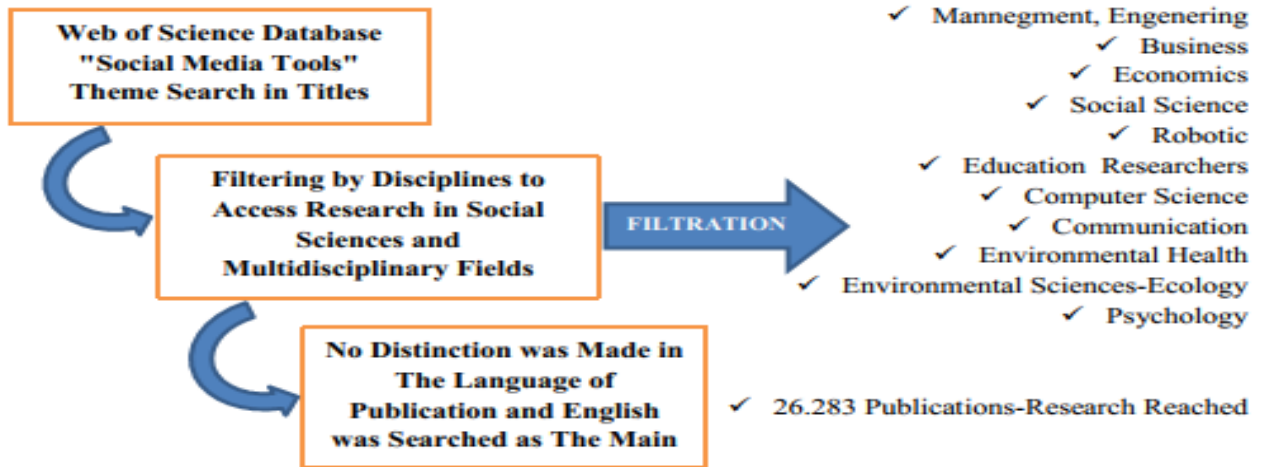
Web of Science Database "Social Media Tools" Theme Search in Titles

Filtering by Disciplines to Access Research in Social Sciences and Multidisciplinary Fields

FILTRATION

✓ Mannegment, Engenering
✓ Business
✓ Economics
✓ Social Science
✓ Robotic
✓ Education Researchers
✓ Computer Science
✓ Communication
✓ Environmental Health
✓ Environmental Sciences-Ecology
✓ Psychology

No Distinction was Made in The Language of Publication and English was Searched as The Main

✓ 26.283 Publications-Research Reached